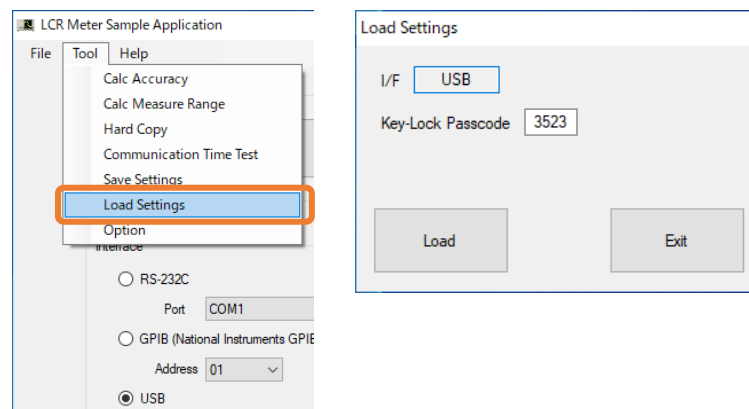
LCR Meter Sample Application

File Tool Help

Calc Accuracy
Calc Measure Range
Hard Copy
Communication Time Test
Save Settings
Load Settings
Option

Interface

RS-232C

Port COM1

GPIB (National Instruments GPIB

Address 01

USB

Load Settings

I/F USB

Key-Lock Passcode 3523

Load

Exit